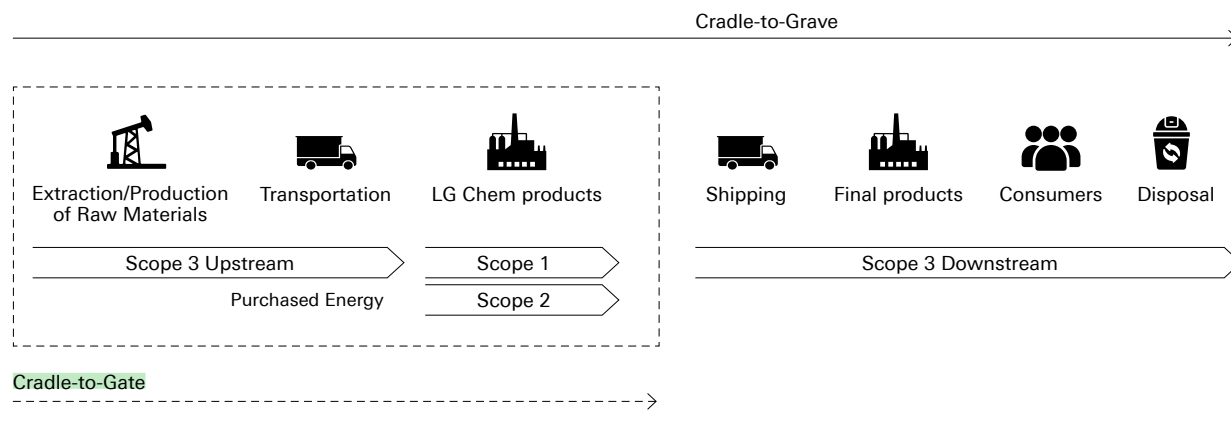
Cradle-to-Grave

Extraction/Production of Raw Materials

Transportation

LG Chem products

Shipping

Final products

Consumers

Disposal

Scope 3 Upstream

Scope 1

Scope 3 Downstream

Purchased Energy

Scope 2

Cradle-to-Gate